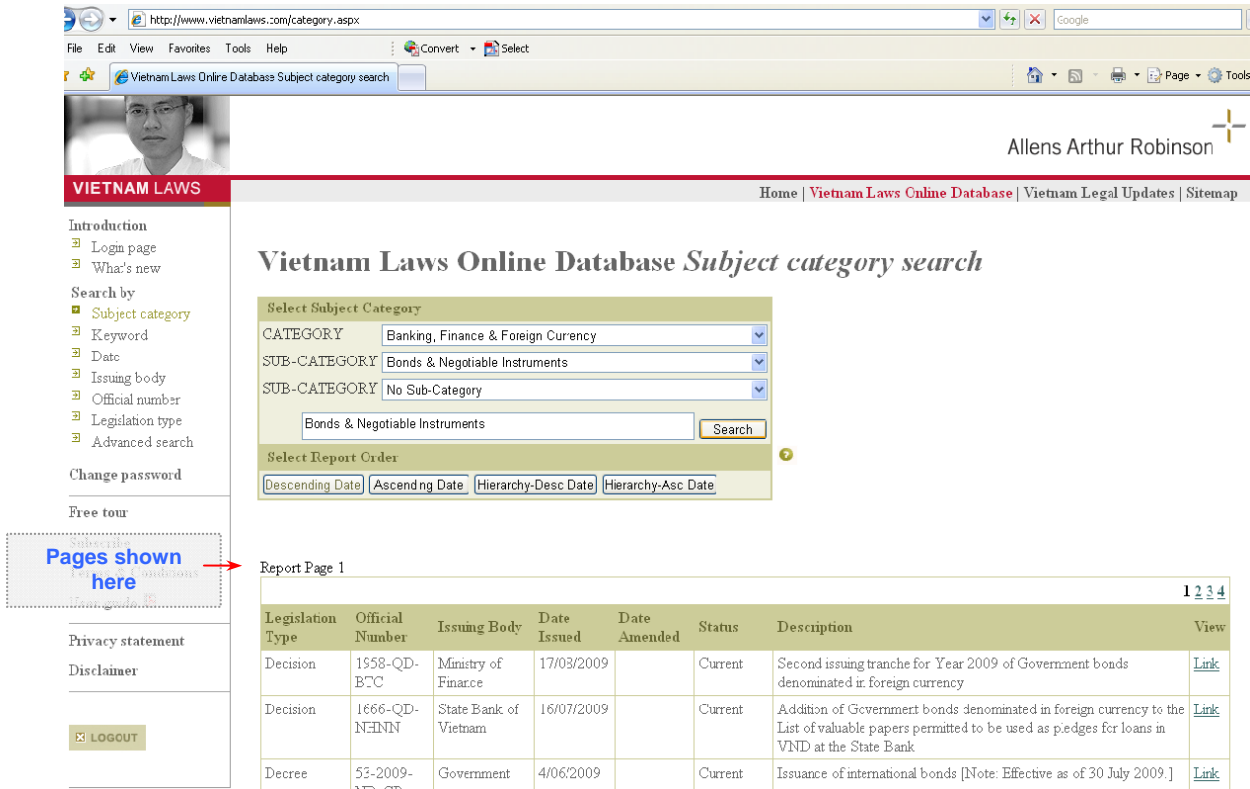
http://www.vietnamlaws.com/category.aspx

Google

File Edit View Favorites Tools Help

Convert Select

Vietnam Laws Online Database Subject category search

Page Tools

Allens Arthur Robinson

VIETNAM LAWS

Home | Vietnam Laws Online Database | Vietnam Legal Updates | Sitemap

Introduction
Login page
What's new
Search by
Subject category
Keyword
Date
Issuing body
Official number
Legislation type
Advanced search
Change password
Free tour
Privacy statement
Disclaimer

LOGOUT

Pages shown here

Vietnam Laws Online Database *Subject category search*

Select Subject Category
CATEGORY Banking, Finance & Foreign Currency
SUB-CATEGORY Bonds & Negotiable Instruments
SUB-CATEGORY No Sub-Category
Bonds & Negotiable Instruments
Search
Select Report Order
Descending Date Ascending Date Hierarchy-Desc Date Hierarchy-Asc Date

Report Page 1

1 2 3 4

| Legislation Type | Official Number | Issuing Body | Date Issued | Date Amended | Status | Description | View |
|---|---|---|---|---|---|---|---|
| Decision | 1958-QD-BTC | Ministry of Finance | 17/03/2009 | | Current | Second issuing tranche for Year 2009 of Government bonds denominated in foreign currency | Link |
| Decision | 1666-QD-NHNN | State Bank of Vietnam | 16/07/2009 | | Current | Addition of Government bonds denominated in foreign currency to the List of valuable papers permitted to be used as pledges for loans in VND at the State Bank | Link |
| Decree | 53-2009-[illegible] | Government | 4/06/2009 | | Current | Issuance of international bonds [Note: Effective as of 30 July 2009.] | Link |